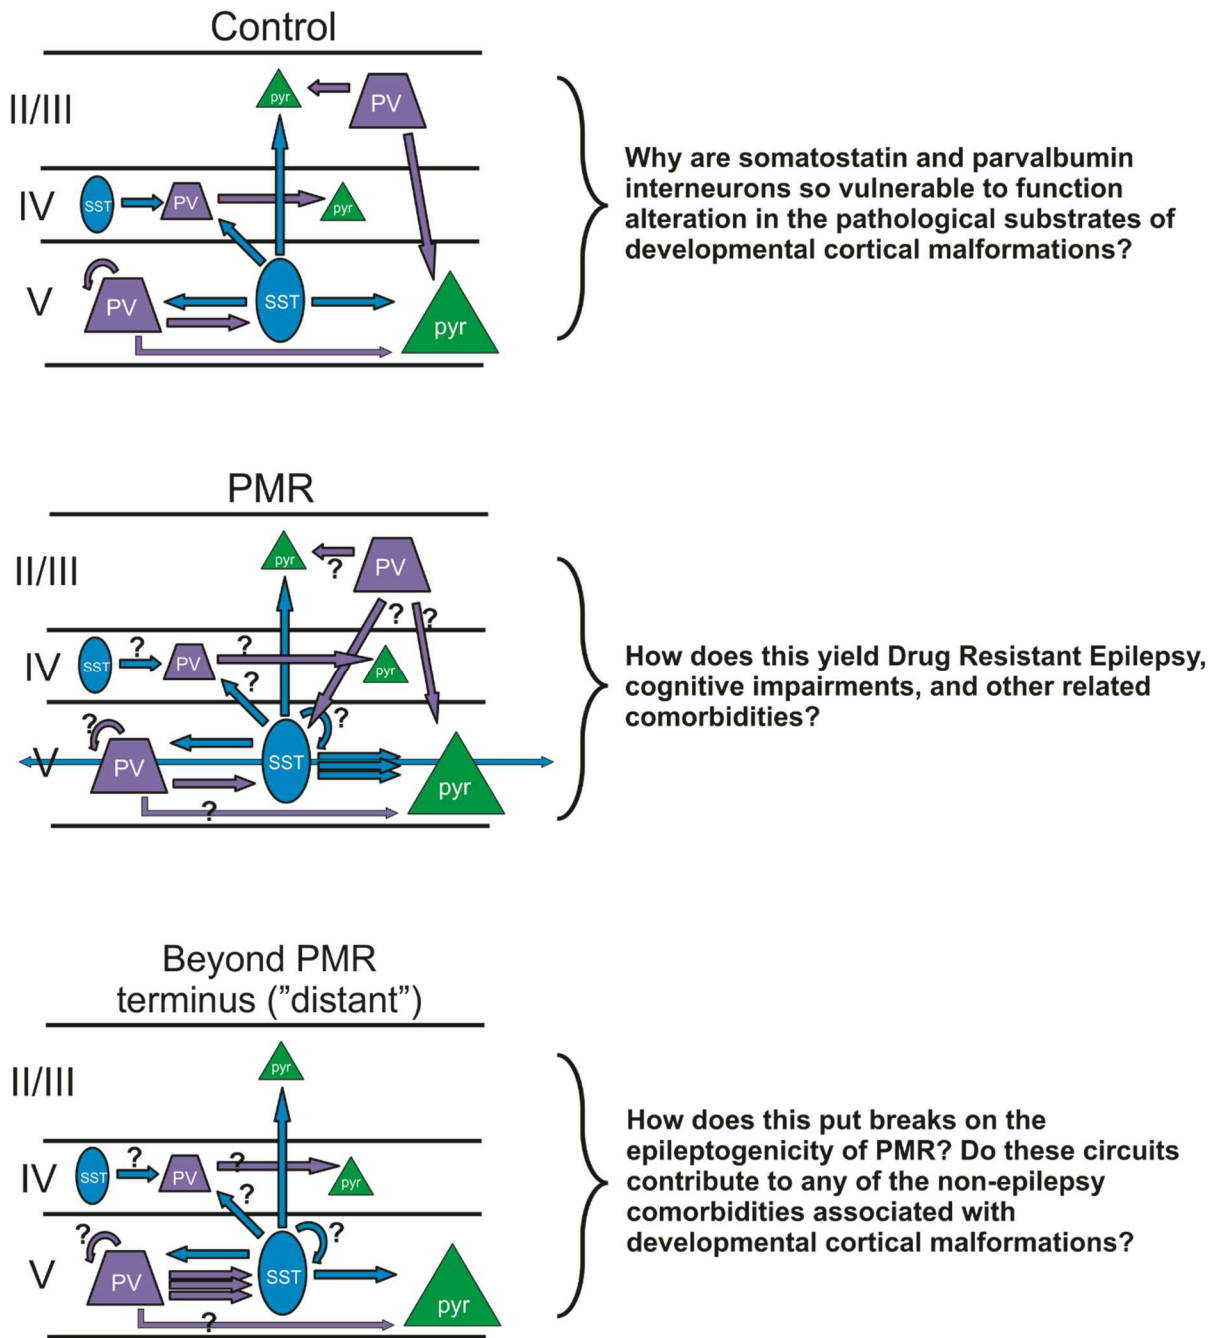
Control

II/III

pyr

PV

IV

SST

PV

pyr

V

PV

SST

pyr

Why are somatostatin and parvalbumin interneurons so vulnerable to function alteration in the pathological substrates of developmental cortical malformations?

PMR

II/III

pyr

?

PV

? ?

IV

SST

?

PV

?

?

pyr

?

?

V

PV

SST

pyr

?

How does this yield Drug Resistant Epilepsy, cognitive impairments, and other related comorbidities?

Beyond PMR terminus ("distant")

II/III

pyr

IV

SST

?

PV

?

pyr

?

?

?

V

PV

SST

pyr

?

How does this put breaks on the epileptogenicity of PMR? Do these circuits contribute to any of the non-epilepsy comorbidities associated with developmental cortical malformations?